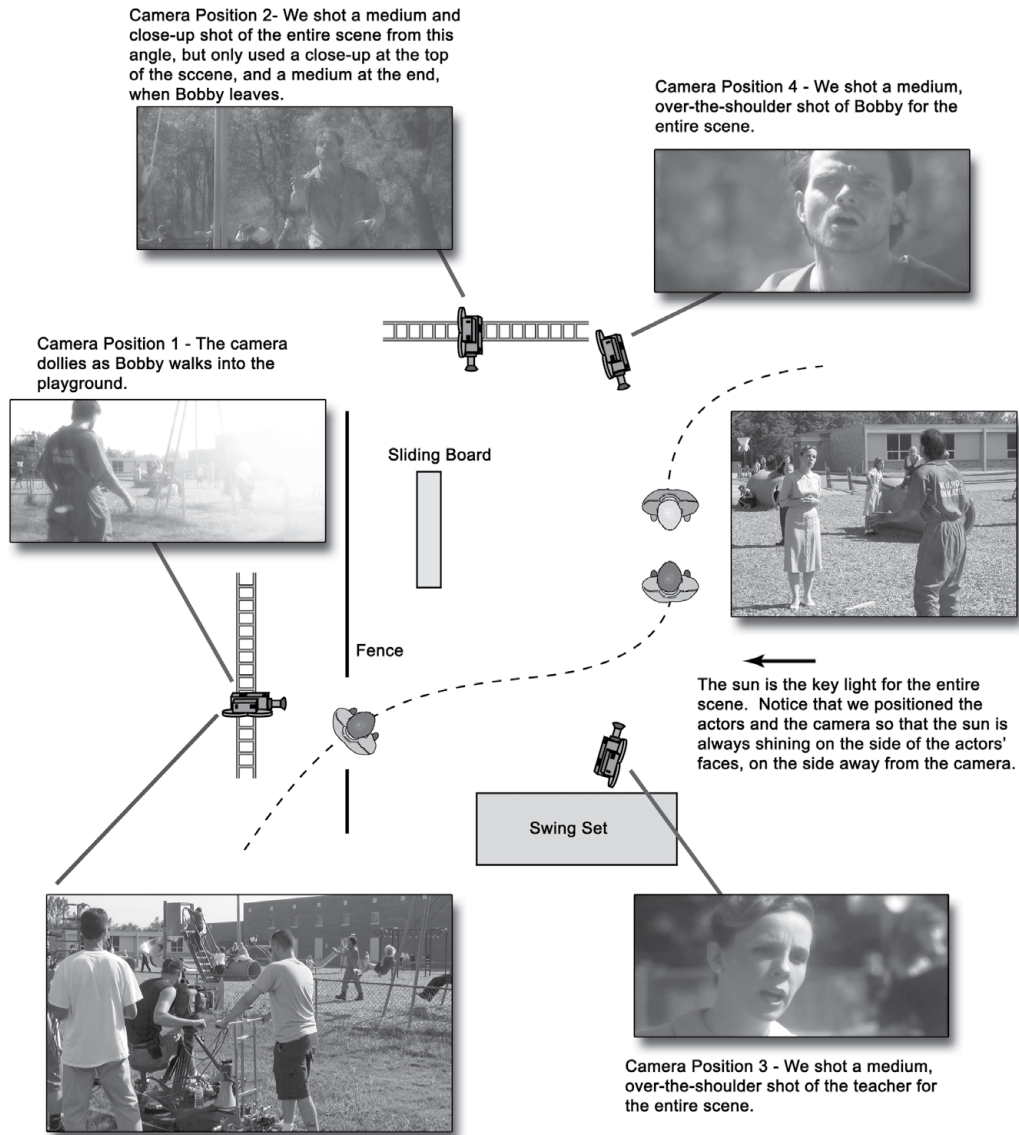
Camera Position 2- We shot a medium and close-up shot of the entire scene from this angle, but only used a close-up at the top of the sccene, and a medium at the end, when Bobby leaves.

Camera Position 4 - We shot a medium, over-the-shoulder shot of Bobby for the entire scene.

Camera Position 1 - The camera dollies as Bobby walks into the playground.

Sliding Board

Fence

The sun is the key light for the entire scene. Notice that we positioned the actors and the camera so that the sun is always shining on the side of the actors' faces, on the side away from the camera.

Swing Set

Camera Position 3 - We shot a medium, over-the-shoulder shot of the teacher for the entire scene.